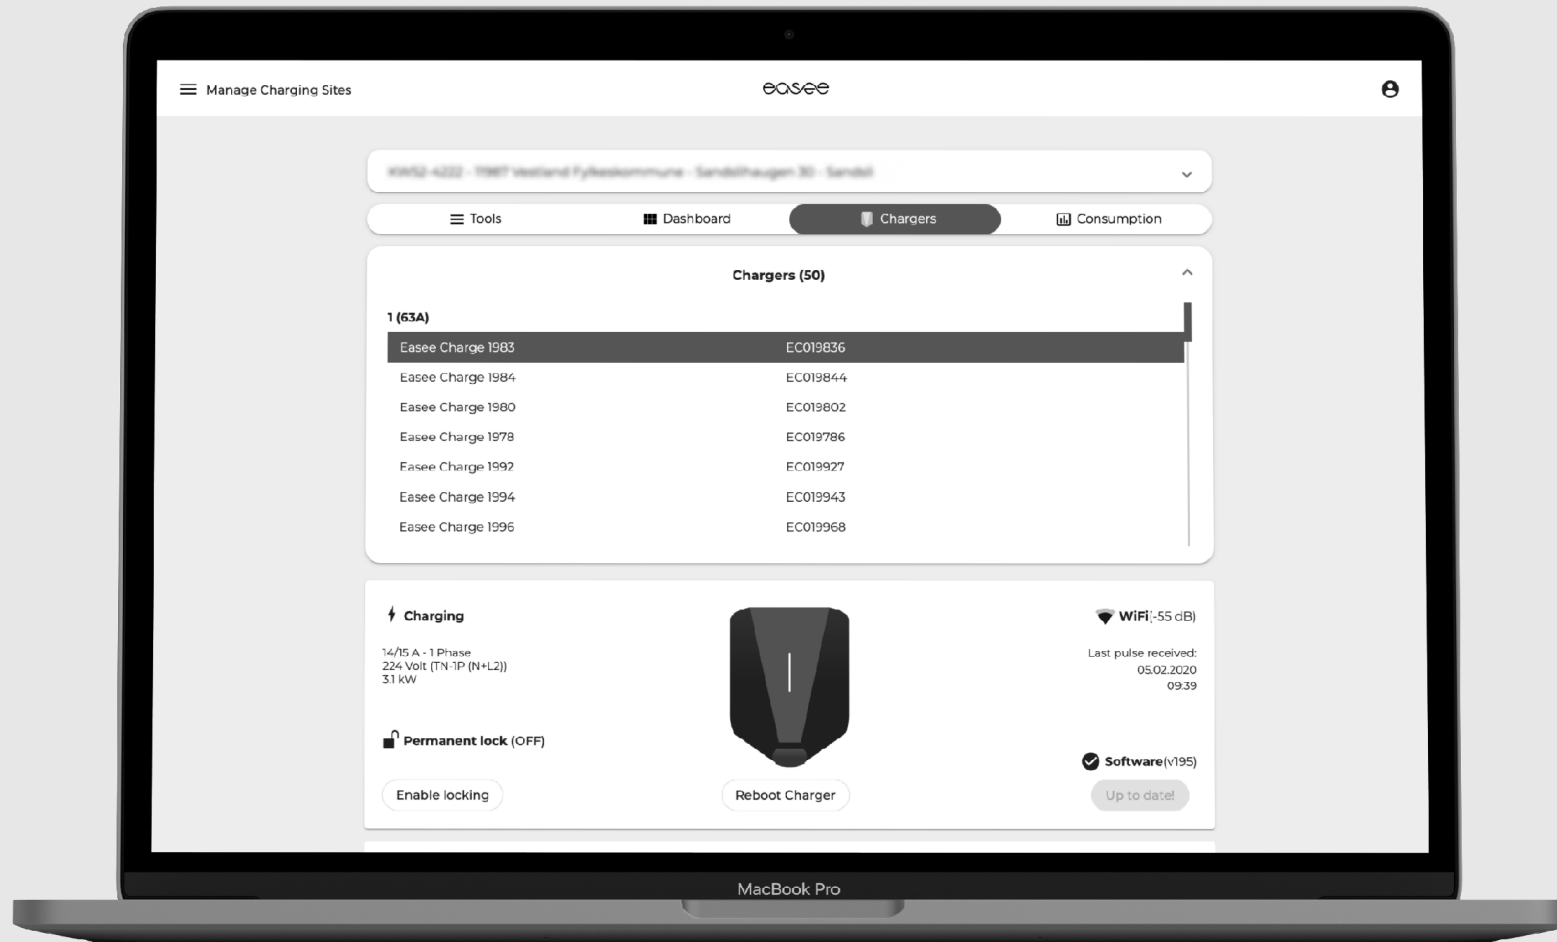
Manage Charging Sites

easee

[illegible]

Tools
Dashboard
Chargers
Consumption

Chargers (50)

1 (63A)

| Easee Charge 1983 | EC019836 |
|---|---|
| Easee Charge 1984 | EC019844 |
| Easee Charge 1980 | EC019802 |
| Easee Charge 1978 | EC019786 |
| Easee Charge 1992 | EC019927 |
| Easee Charge 1994 | EC019943 |
| Easee Charge 1996 | EC019968 |

Charging

14/15 A - 1 Phase
224 Volt (TN-1P (N+L2))
3.1 kW

WiFi (-55 dB)

Last pulse received:
05.02.2020
09:39

Permanent lock (OFF)

Software (v195)

Enable locking

Reboot Charger

Up to date!

MacBook Pro